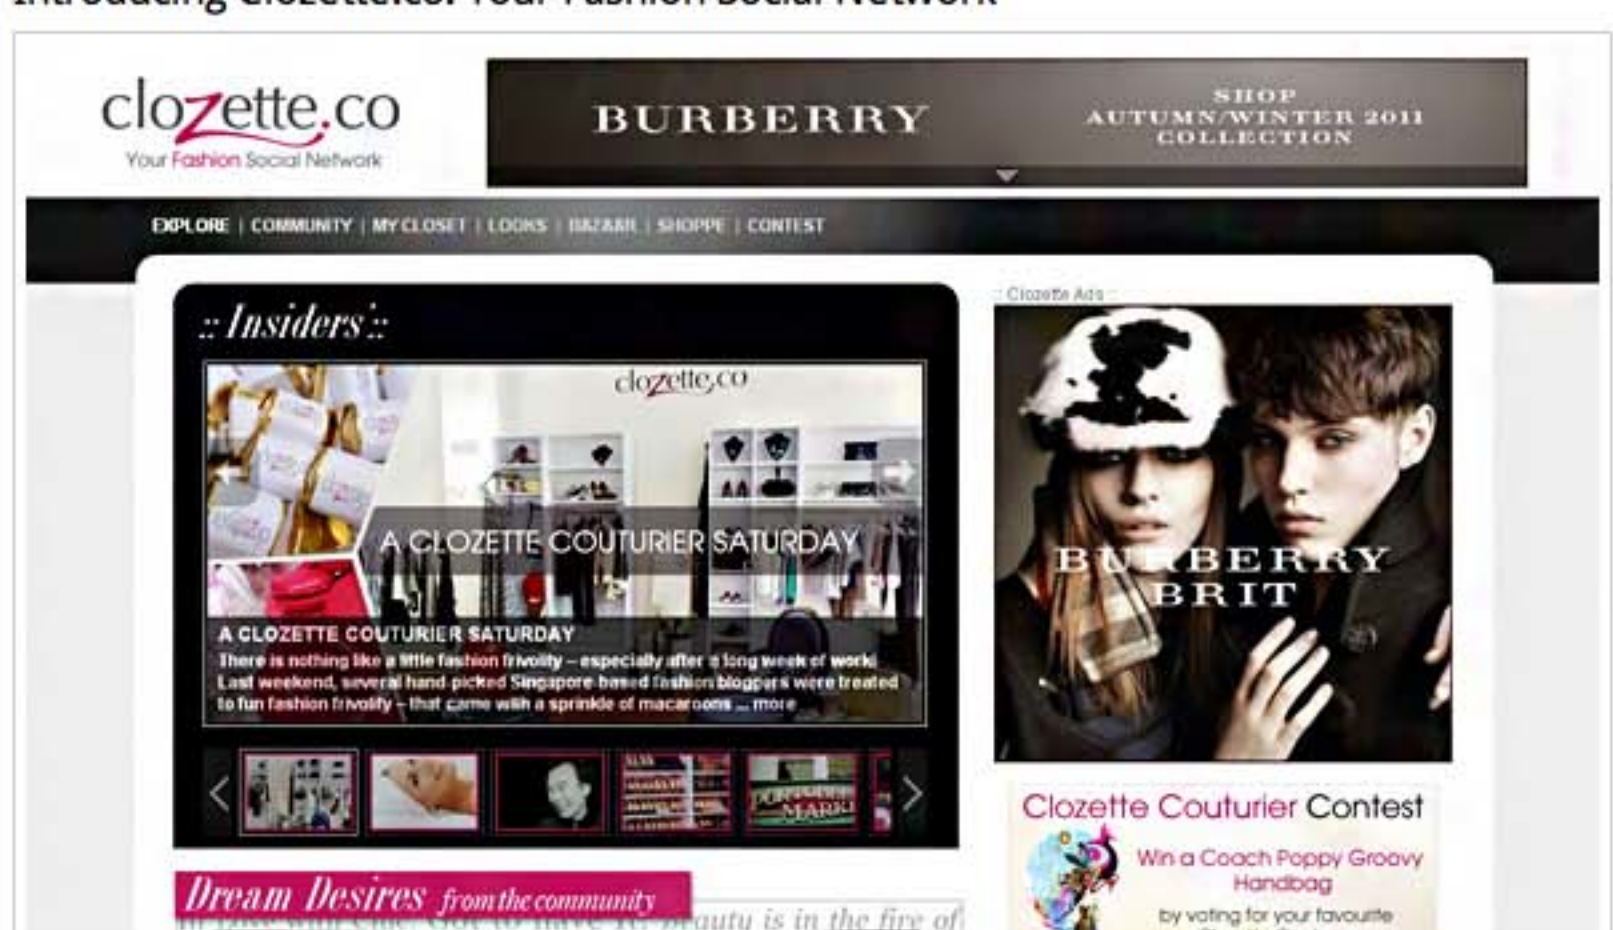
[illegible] Your Fashion Social Network

clozette.co
Your Fashion Social Network

BURBERRY

SHOP
AUTUMN/WINTER 2011
COLLECTION

EXPLORE | COMMUNITY | MY CLOSET | LOOKS | BAZAAR | SHOPPE | CONTEST

:: Insiders ::

clozette.co

A CLOZETTE COUTURIER SATURDAY

A CLOZETTE COUTURIER SATURDAY
There is nothing like a little fashion frivolity – especially after a long week of work! Last weekend, several hand-picked Singapore based fashion bloggers were treated to fun fashion frivolity – that came with a sprinkle of macaroons ... more

:: Clozette Ads ::

BURBERRY
BRIT

Clozette Couturier Contest
Win a Coach Poppy Groovy Handbag
by voting for your favourite

Dream Desires from the community
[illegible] beauty is in the fire of